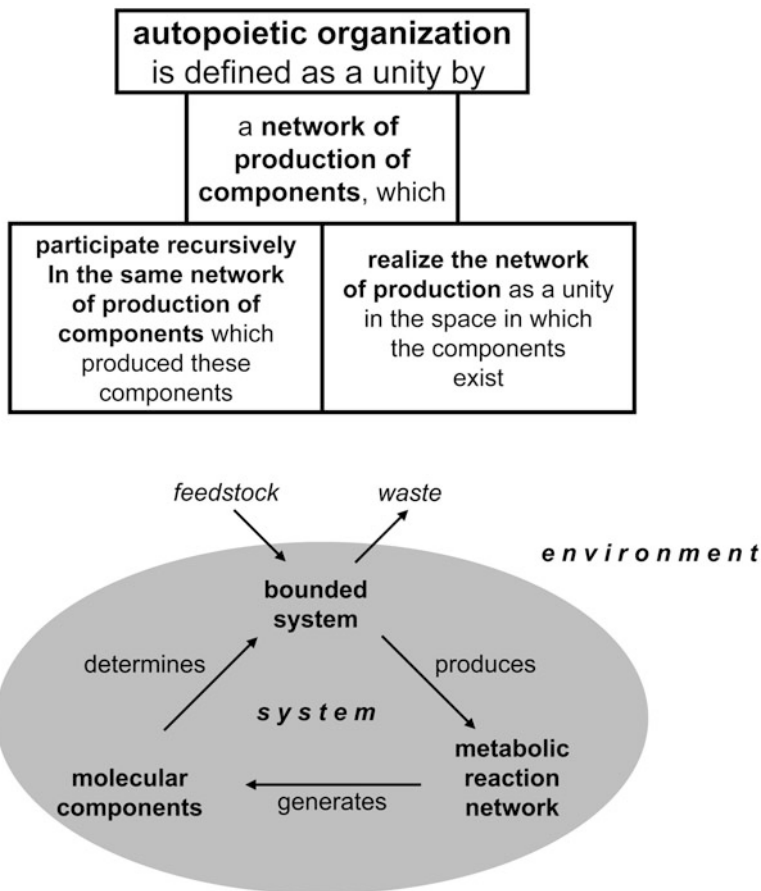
autopoietic organization
is defined as a unity by

a network of production of components, which

participate recursively In the same network of production of components which produced these components

realize the network of production as a unity in the space in which the components exist

feedstock

waste

environment

bounded system

determines

produces

system

molecular components

generates

metabolic reaction network